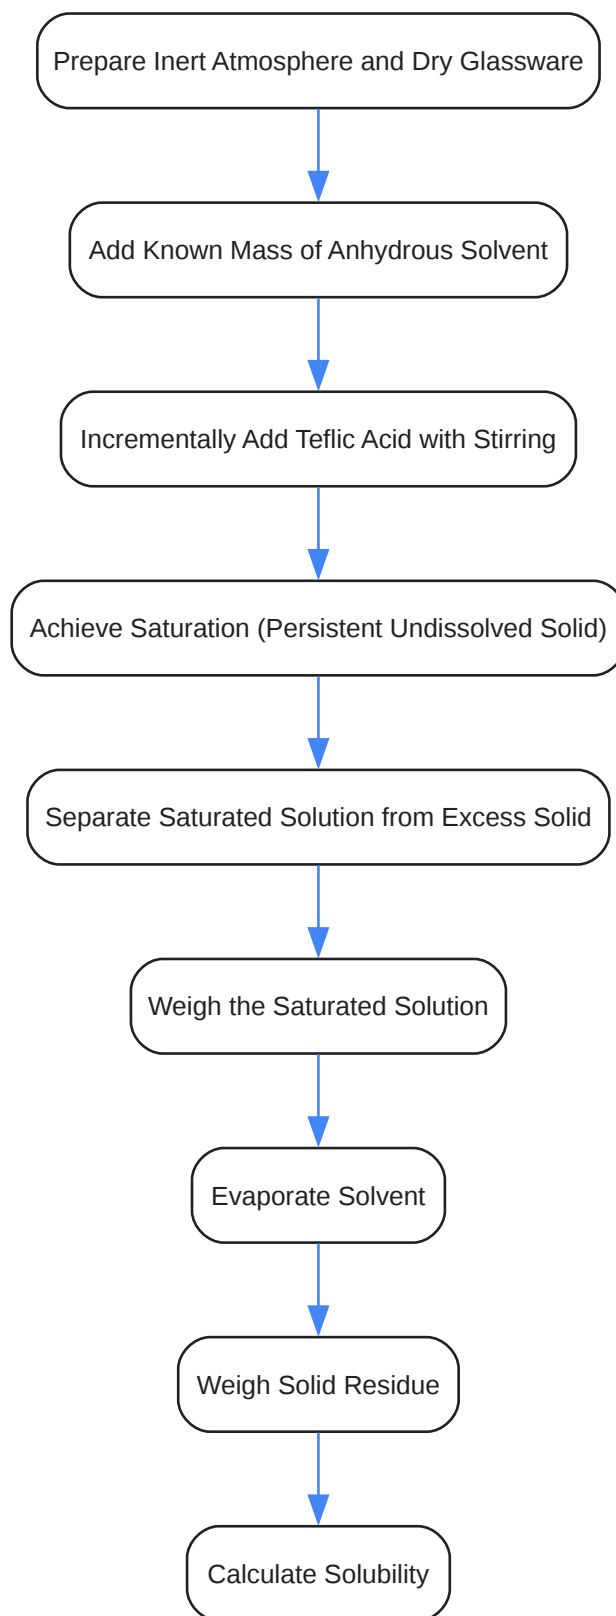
Prepare Inert Atmosphere and Dry Glassware

Add Known Mass of Anhydrous Solvent

Incrementally Add Teflic Acid with Stirring

Achieve Saturation (Persistent Undissolved Solid)

Separate Saturated Solution from Excess Solid

Weigh the Saturated Solution

Evaporate Solvent

Weigh Solid Residue

Calculate Solubility